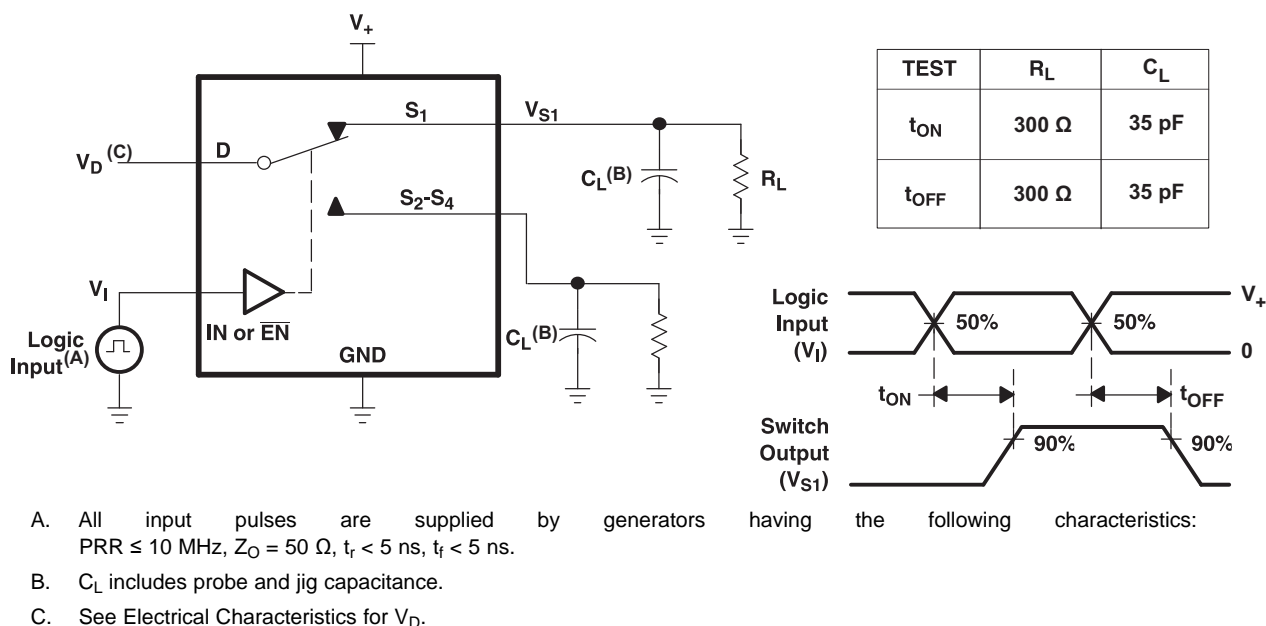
$V_+$

$S_1$

$V_{S1}$

$V_D^{(C)}$

D

$C_L^{(B)}$

$R_L$

$S_2$-$S_4$

$V_I$

Logic Input$^{(A)}$

IN or $\overline{EN}$

GND

$C_L^{(B)}$

| TEST | $R_L$ | $C_L$ |
|---|---|---|
| $t_{ON}$ | 300 Ω | 35 pF |
| $t_{OFF}$ | 300 Ω | 35 pF |

Logic Input ($V_I$)

50%

50%

$V_+$

0

$t_{ON}$

$t_{OFF}$

Switch Output ($V_{S1}$)

90%

90%

A. All input pulses are supplied by generators having the following characteristics: PRR ≤ 10 MHz, $Z_O$ = 50 Ω, $t_r$ < 5 ns, $t_f$ < 5 ns.

B. $C_L$ includes probe and jig capacitance.

C. See Electrical Characteristics for $V_D$.